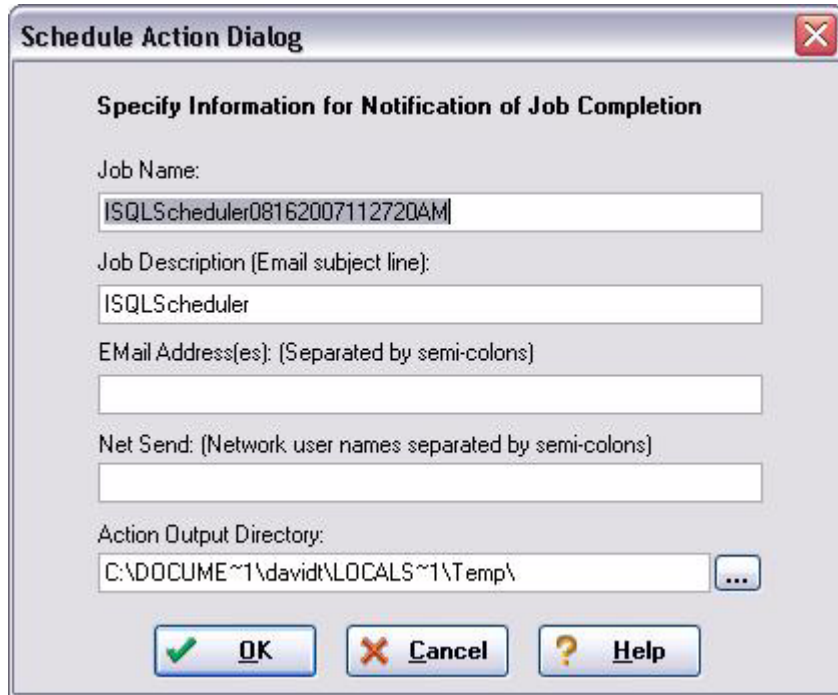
Schedule Action Dialog

Specify Information for Notification of Job Completion

Job Name:

ISQLScheduler08162007112720AM

Job Description (Email subject line):

ISQLScheduler

EMail Address(es): (Separated by semi-colons)

Net Send: (Network user names separated by semi-colons)

Action Output Directory:

C:\DOCUME~1\davidt\LOCALS~1\Temp\

...

OK

Cancel

Help